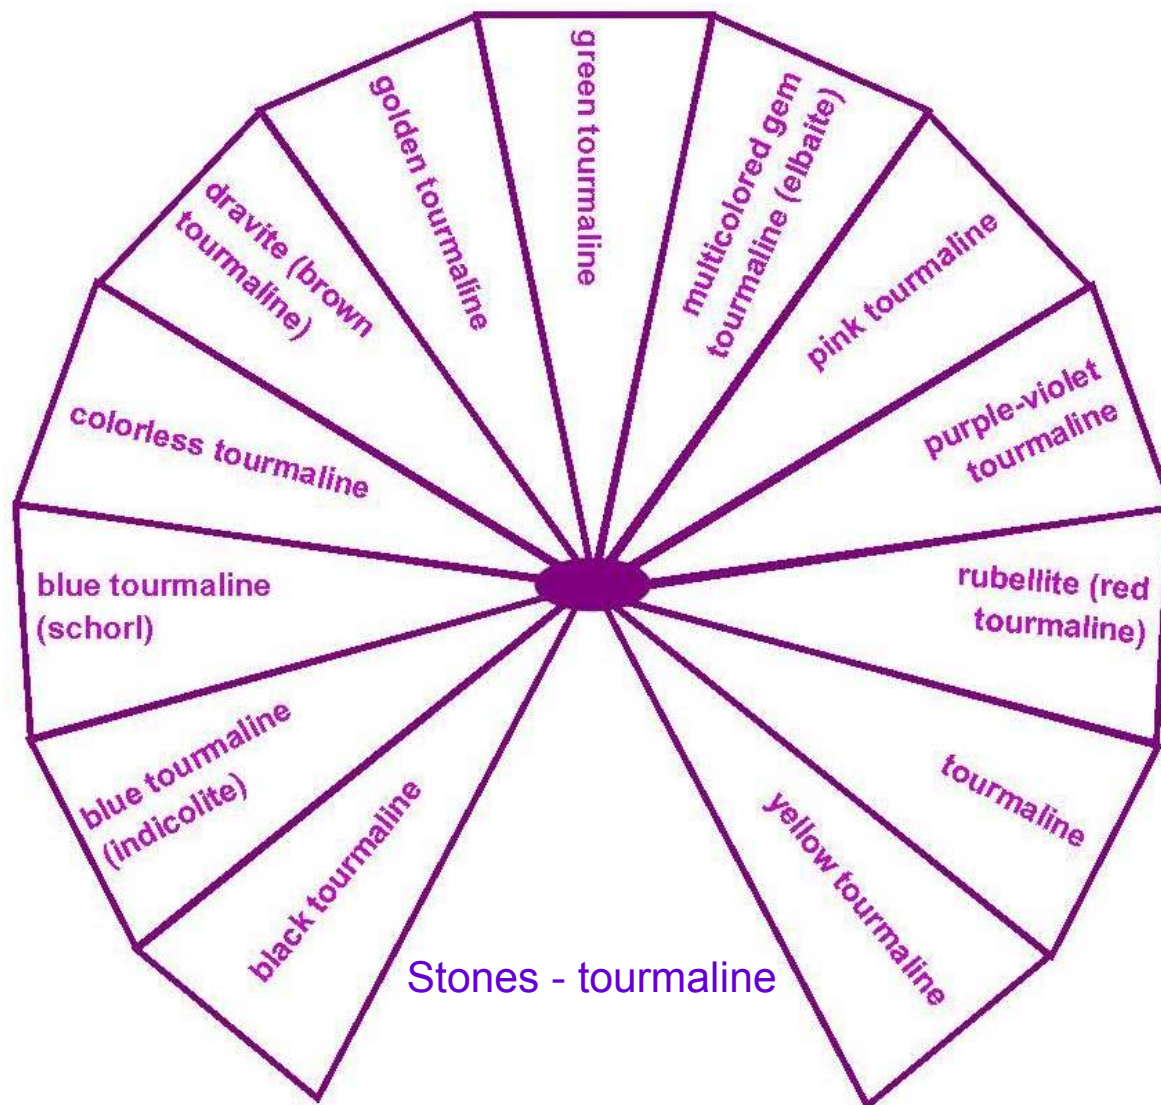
green tourmaline

multicolored gem tourmaline (elbaite)

pink tourmaline

purple-violet tourmaline

rubellite (red tourmaline)

tourmaline

yellow tourmaline

Stones - tourmaline

black tourmaline

blue tourmaline (indicolite)

blue tourmaline (schorl)

colorless tourmaline

dravite (brown tourmaline)

golden tourmaline